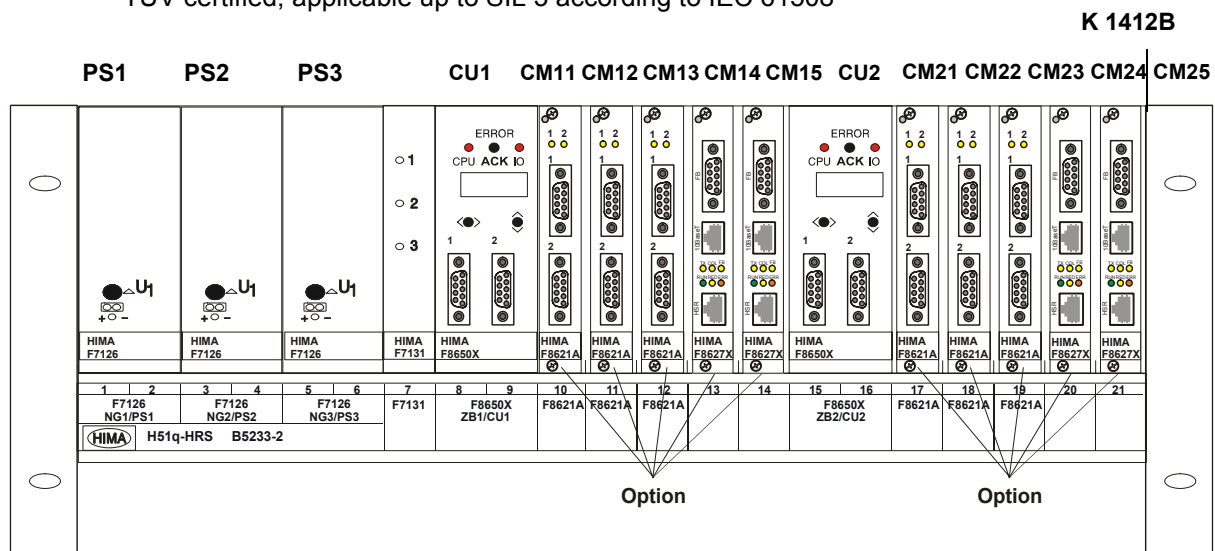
TÜV certified, applicable up to SIL 3 according to IEC 61508

K 1412B

PS1 PS2 PS3 CU1 CM11 CM12 CM13 CM14 CM15 CU2 CM21 CM22 CM23 CM24 CM25

U1 + − U1 + − U1 + −

1 2 3

ERROR CPU ACK IO

1 2

ERROR CPU ACK IO

1 2

1 2 1 2 1 2 1 2 1 2 1 2

FB 10BaseT HSR

HIMA F7126 | HIMA F7126 | HIMA F7126 | HIMA F7131 | HIMA F8650X | HIMA F8621A | HIMA F8621A | HIMA F8621A | HIMA F8627X | HIMA F8627X | HIMA F8650X | HIMA F8621A | HIMA F8621A | HIMA F8621A | HIMA F8627X | HIMA F8627X

| 1 | 2 | 3 | 4 | 5 | 6 | 7 | 8 | 9 | 10 | 11 | 12 | 13 | 14 | 15 | 16 | 17 | 18 | 19 | 20 | 21 |
|---|---|---|---|---|---|---|---|---|---|---|---|---|---|---|---|---|---|---|---|---|

F7126 NG1/PS1 | F7126 NG2/PS2 | F7126 NG3/PS3 | F7131 | F8650X ZB1/CU1 | F8621A | F8621A | F8621A | | | F8650X ZB2/CU2 | F8621A | F8621A | F8621A | |

HIMA H51q-HRS B5233-2

Option Option